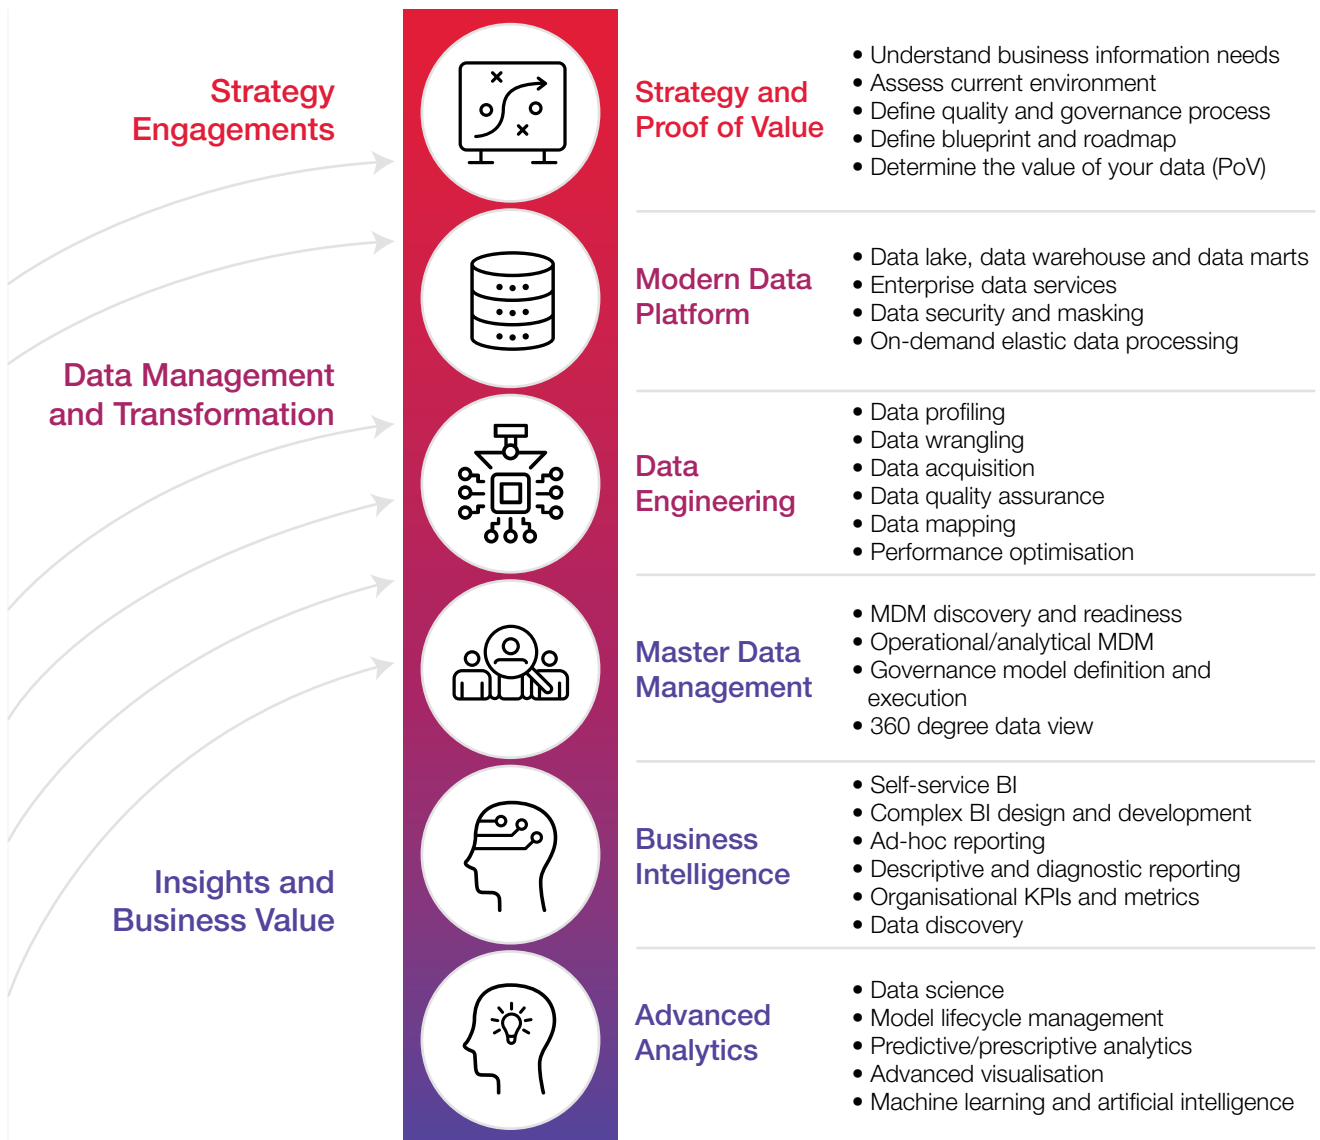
Strategy Engagements

Data Management and Transformation

Insights and Business Value

Strategy and Proof of Value

• Understand business information needs
• Assess current environment
• Define quality and governance process
• Define blueprint and roadmap
• Determine the value of your data (PoV)

Modern Data Platform

• Data lake, data warehouse and data marts
• Enterprise data services
• Data security and masking
• On-demand elastic data processing

Data Engineering

• Data profiling
• Data wrangling
• Data acquisition
• Data quality assurance
• Data mapping
• Performance optimisation

Master Data Management

• MDM discovery and readiness
• Operational/analytical MDM
• Governance model definition and execution
• 360 degree data view

Business Intelligence

• Self-service BI
• Complex BI design and development
• Ad-hoc reporting
• Descriptive and diagnostic reporting
• Organisational KPIs and metrics
• Data discovery

Advanced Analytics

• Data science
• Model lifecycle management
• Predictive/prescriptive analytics
• Advanced visualisation
• Machine learning and artificial intelligence